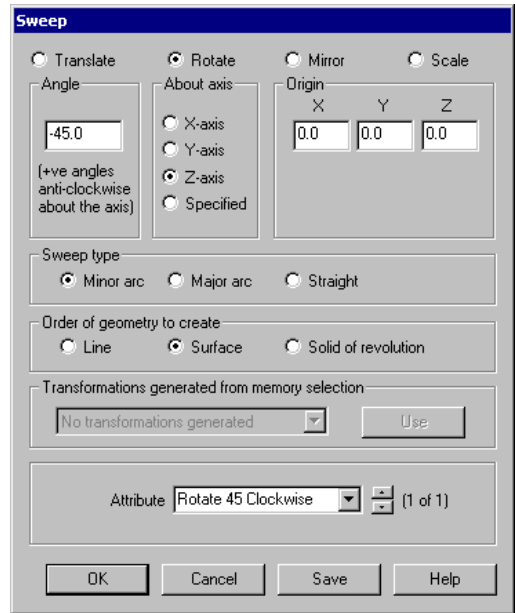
Sweep

Translate
Rotate
Mirror
Scale

Angle
-45.0
(+ve angles anti-clockwise about the axis)

About axis
X-axis
Y-axis
Z-axis
Specified

Origin
X Y Z
0.0 0.0 0.0

Sweep type
Minor arc
Major arc
Straight

Order of geometry to create
Line
Surface
Solid of revolution

Transformations generated from memory selection
No transformations generated
Use

Attribute Rotate 45 Clockwise (1 of 1)

OK
Cancel
Save
Help